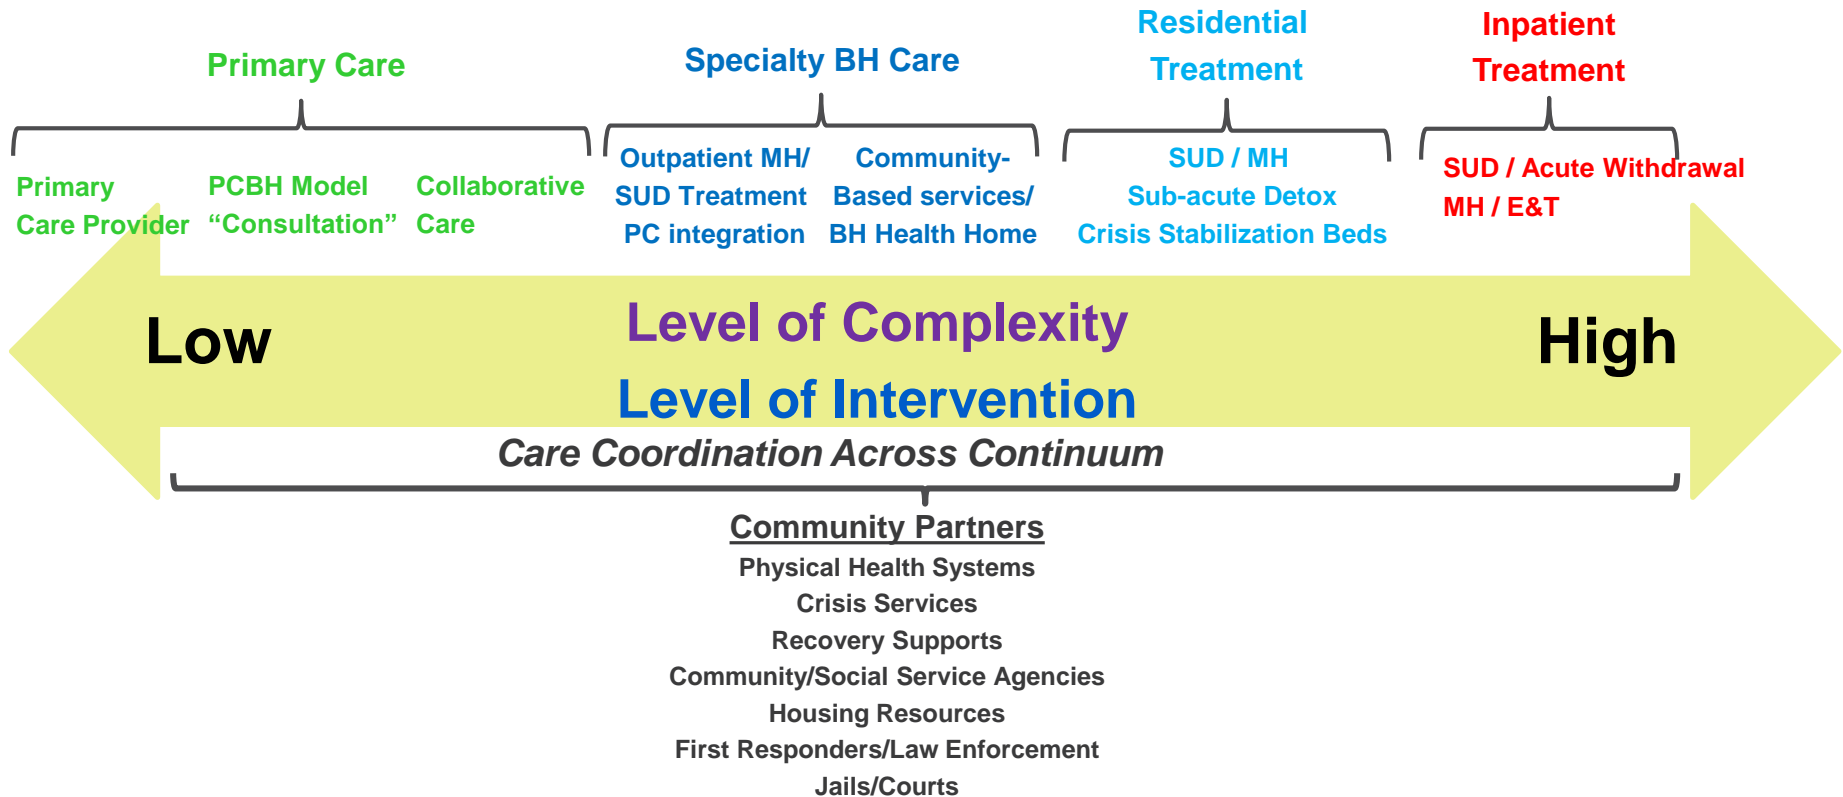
Primary Care

Primary Care Provider

PCBH Model "Consultation"

Collaborative Care

Specialty BH Care

Outpatient MH/ SUD Treatment PC integration

Community-Based services/ BH Health Home

Residential Treatment

SUD / MH Sub-acute Detox Crisis Stabilization Beds

Inpatient Treatment

SUD / Acute Withdrawal MH / E&T

Low

Level of Complexity

Level of Intervention

High

Care Coordination Across Continuum

Community Partners
Physical Health Systems
Crisis Services
Recovery Supports
Community/Social Service Agencies
Housing Resources
First Responders/Law Enforcement
Jails/Courts